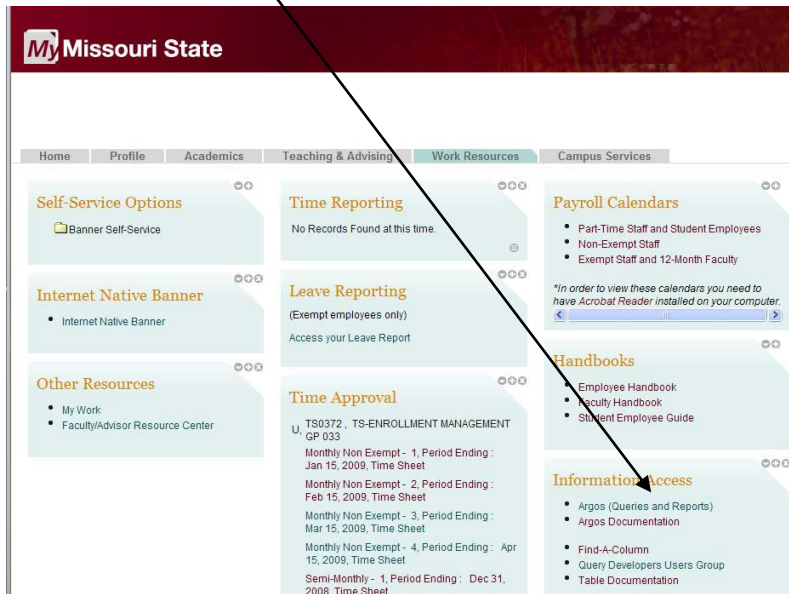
My Missouri State

Home | Profile | Academics | Teaching & Advising | Work Resources | Campus Services

Self-Service Options

Banner Self-Service

Internet Native Banner

- Internet Native Banner

Other Resources

- My Work
- Faculty/Advisor Resource Center

Time Reporting

No Records Found at this time.

Leave Reporting

(Exempt employees only)

Access your Leave Report

Time Approval

U, TS0372 , TS-ENROLLMENT MANAGEMENT GP 033

Monthly Non Exempt - 1, Period Ending : Jan 15, 2009, Time Sheet

Monthly Non Exempt - 2, Period Ending : Feb 15, 2009, Time Sheet

Monthly Non Exempt - 3, Period Ending : Mar 15, 2009, Time Sheet

Monthly Non Exempt - 4, Period Ending : Apr 15, 2009, Time Sheet

Semi-Monthly - 1, Period Ending : Dec 31, 2008, Time Sheet

Payroll Calendars

- Part-Time Staff and Student Employees
- Non-Exempt Staff
- Exempt Staff and 12-Month Faculty

*In order to view these calendars you need to have Acrobat Reader installed on your computer.

Handbooks

- Employee Handbook
- Faculty Handbook
- Student Employee Guide

Information Access

- Argos (Queries and Reports)
- Argos Documentation
- Find-A-Column
- Query Developers Users Group
- Table Documentation